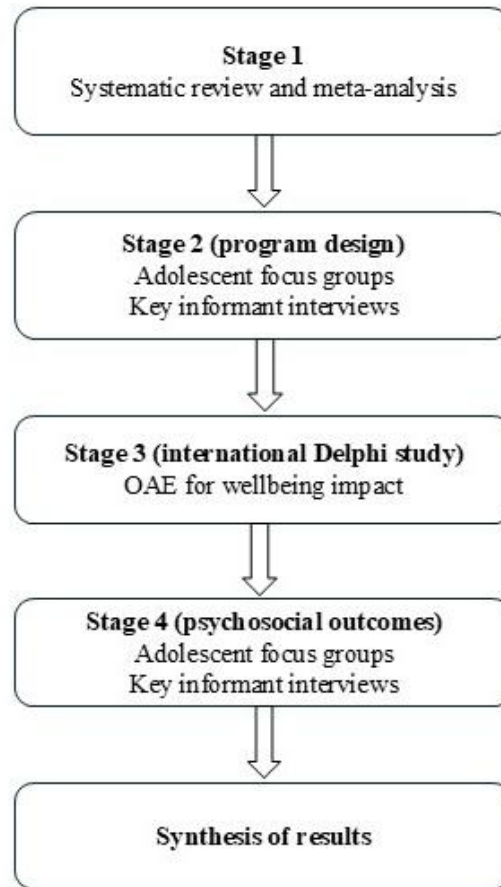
Stage 1
Systematic review and meta-analysis

Stage 2 (program design)
Adolescent focus groups
Key informant interviews

Stage 3 (international Delphi study)
OAE for wellbeing impact

Stage 4 (psychosocial outcomes)
Adolescent focus groups
Key informant interviews

Synthesis of results